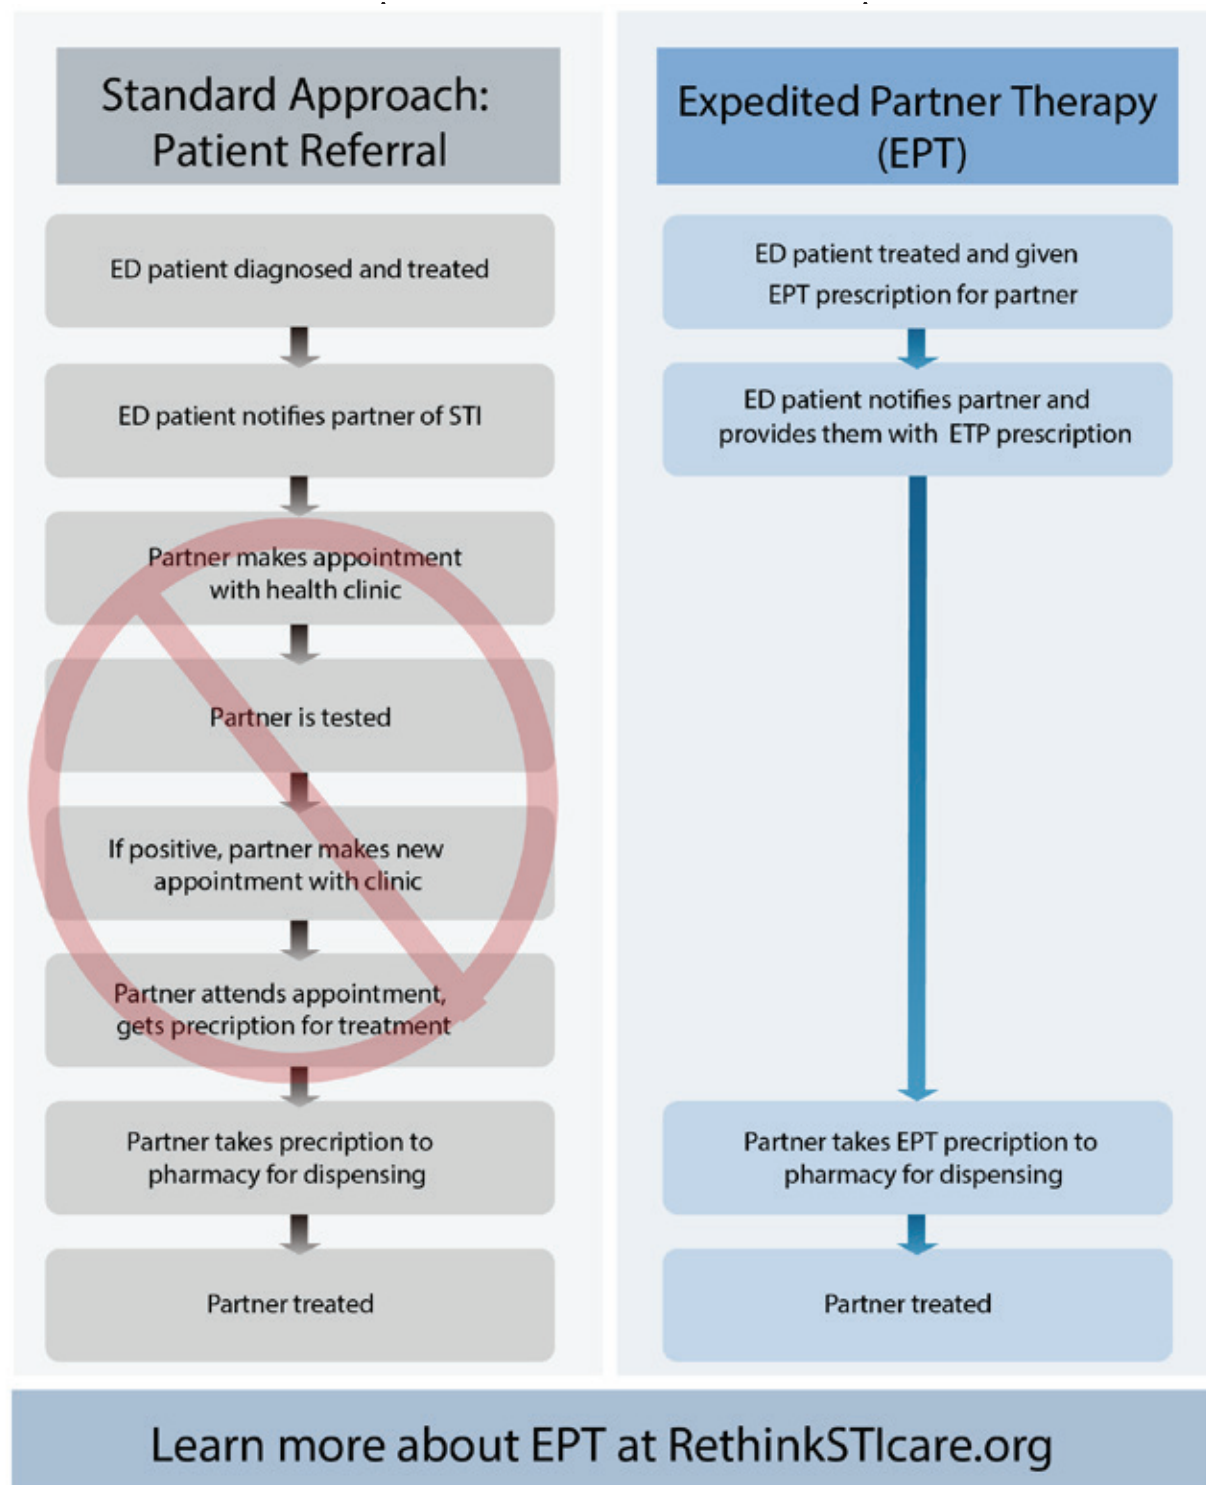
Standard Approach: Patient Referral

ED patient diagnosed and treated

ED patient notifies partner of STI

Partner makes appointment with health clinic

Partner is tested

If positive, partner makes new appointment with clinic

Partner attends appointment, gets precription for treatment

Partner takes precription to pharmacy for dispensing

Partner treated

Expedited Partner Therapy (EPT)

ED patient treated and given EPT prescription for partner

ED patient notifies partner and provides them with ETP prescription

Partner takes EPT precription to pharmacy for dispensing

Partner treated

Learn more about EPT at RethinkSTIcare.org